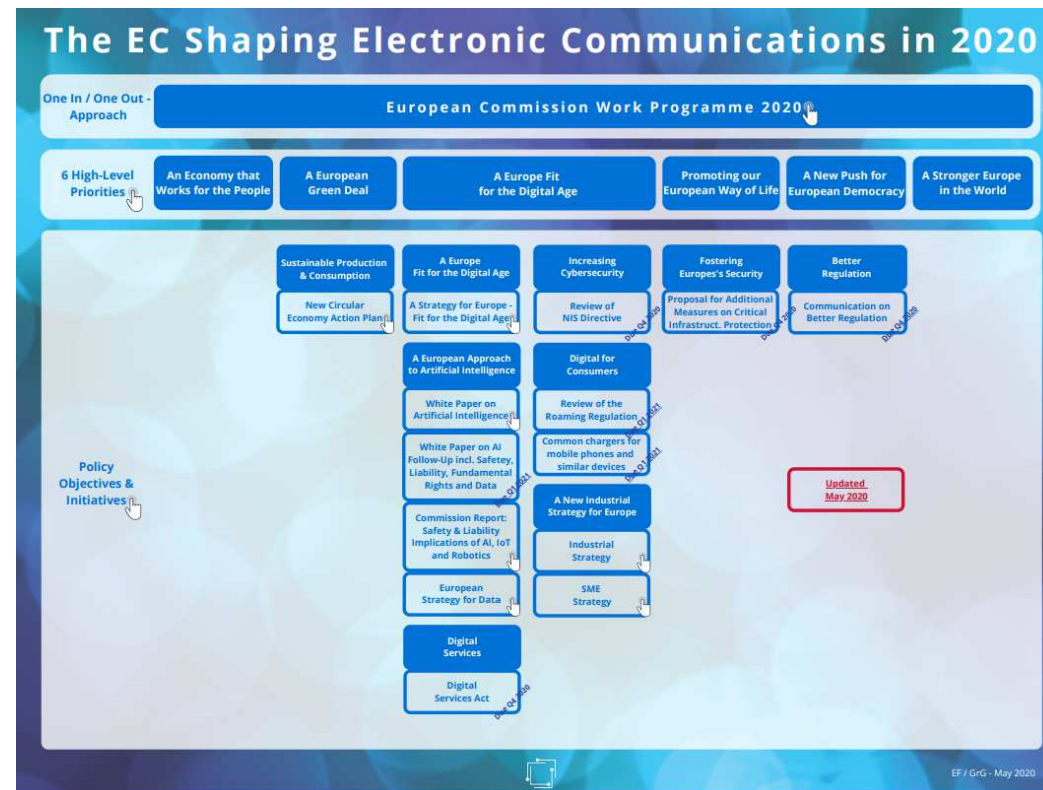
The EC Shaping Electronic Communications in 2020

One In / One Out - Approach

European Commission Work Programme 2020

6 High-Level Priorities

An Economy that Works for the People

A European Green Deal

A Europe Fit for the Digital Age

Promoting our European Way of Life

A New Push for European Democracy

A Stronger Europe in the World

Policy Objectives & Initiatives

Sustainable Production & Consumption

New Circular Economy Action Plan

A Europe Fit for the Digital Age

A Strategy for Europe - Fit for the Digital Age

A European Approach to Artificial Intelligence

White Paper on Artificial Intelligence

White Paper on AI Follow-Up incl. Safetey, Liability, Fundamental Rights and Data

Due Q1 2021

Commission Report: Safety & Liability Implications of AI, IoT and Robotics

European Strategy for Data

Digital Services

Digital Services Act

Due Q4 2020

Increasing Cybersecurity

Review of NIS Directive

Due Q4 2020

Digital for Consumers

Review of the Roaming Regulation

Due Q1 2021

Common chargers for mobile phones and similar devices

Due Q1 2021

A New Industrial Strategy for Europe

Industrial Strategy

SME Strategy

Fostering Europes's Security

Proposal for Additional Measures on Critical Infrastruct. Protection

Due Q4 2020

Better Regulation

Communication on Better Regulation

Due Q4 2020

Updated May 2020

EF / GrG - May 2020